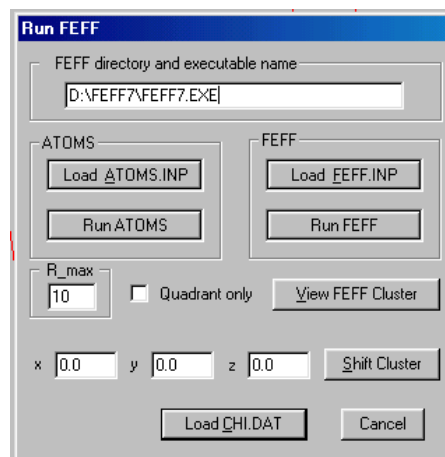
Run FEFF

FEFF directory and executable name

D:\FEFF7\FEFF7.EXE

ATOMS

Load ATOMS.INP

Run ATOMS

FEFF

Load FEFF.INP

Run FEFF

R_max

10

Quadrant only

View FEFF Cluster

x 0.0 y 0.0 z 0.0

Shift Cluster

Load CHI.DAT

Cancel